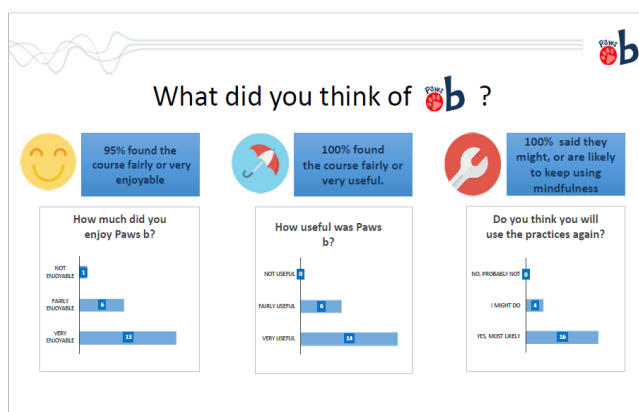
Paws b

What did you think of Paws b ?

95% found the course fairly or very enjoyable

100% found the course fairly or very useful.

100% said they might, or are likely to keep using mindfulness

How much did you enjoy Paws b?

NOT ENJOYABLE 1
FAIRLY ENJOYABLE 6
VERY ENJOYABLE 13

How useful was Paws b?

NOT USEFUL 0
FAIRLY USEFUL 6
VERY USEFUL 14

Do you think you will use the practices again?

NO, PROBABLY NOT 0
I MIGHT DO 4
YES, MOST LIKELY 16